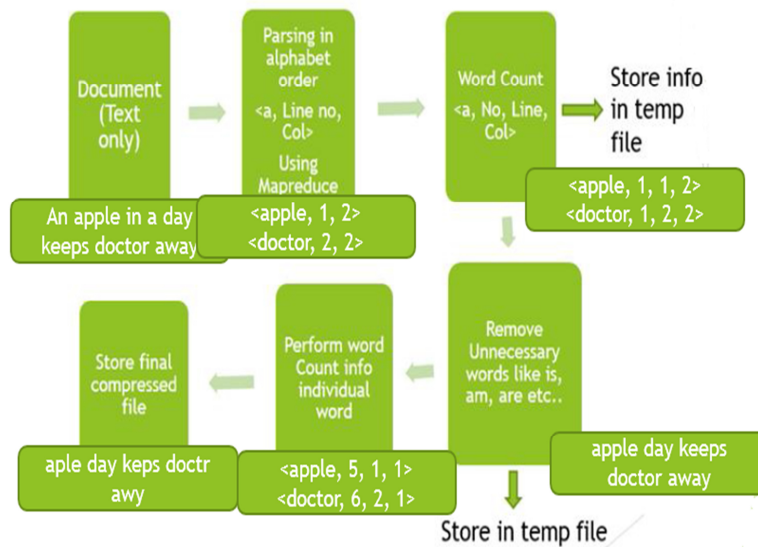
Document (Text only)

An apple in a day keeps doctor away

Parsing in alphabet order
<a, Line no, Col>
Using Mapreduce

<apple, 1, 2>
<doctor, 2, 2>

Word Count
<a, No, Line, Col>

Store info in temp file

<apple, 1, 1, 2>
<doctor, 1, 2, 2>

Remove Unnecessary words like is, am, are etc..

apple day keeps doctor away

Store in temp file

Perform word Count info individual word

<apple, 5, 1, 1>
<doctor, 6, 2, 1>

Store final compressed file

aple day keps doctr awy